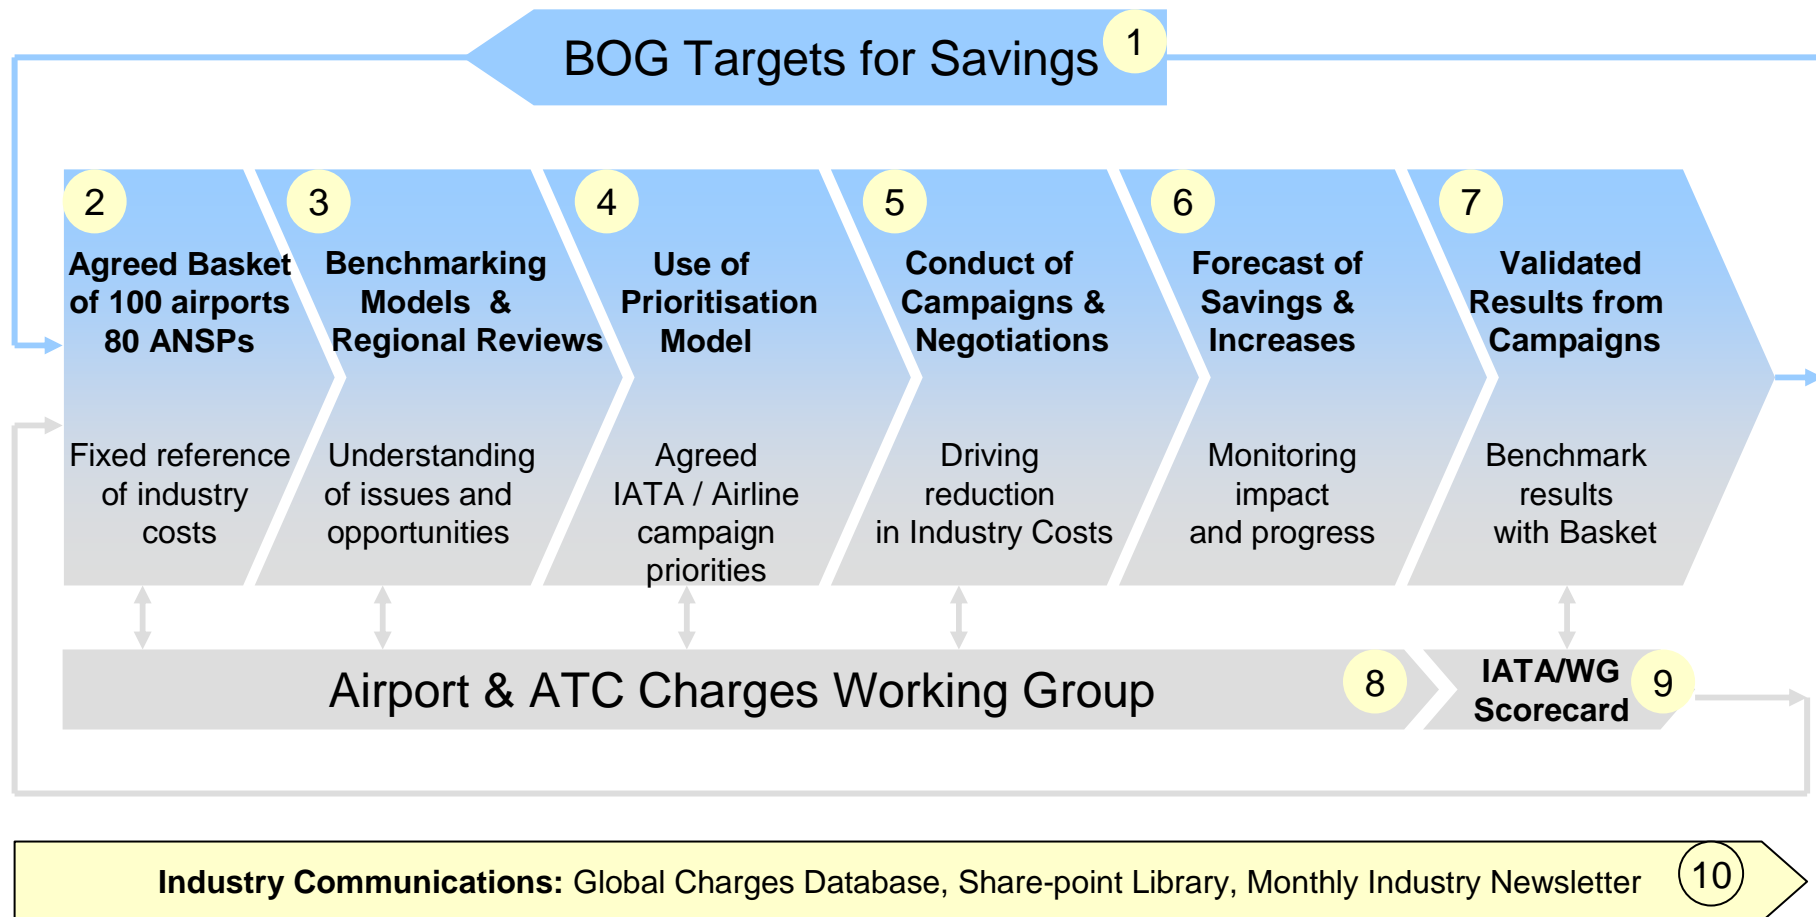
BOG Targets for Savings 1

2
Agreed Basket of 100 airports 80 ANSPs

Fixed reference of industry costs

3
Benchmarking Models & Regional Reviews

Understanding of issues and opportunities

4
Use of Prioritisation Model

Agreed IATA / Airline campaign priorities

5
Conduct of Campaigns & Negotiations

Driving reduction in Industry Costs

6
Forecast of Savings & Increases

Monitoring impact and progress

7
Validated Results from Campaigns

Benchmark results with Basket

Airport & ATC Charges Working Group 8

IATA/WG Scorecard 9

**Industry Communications:** Global Charges Database, Share-point Library, Monthly Industry Newsletter 10